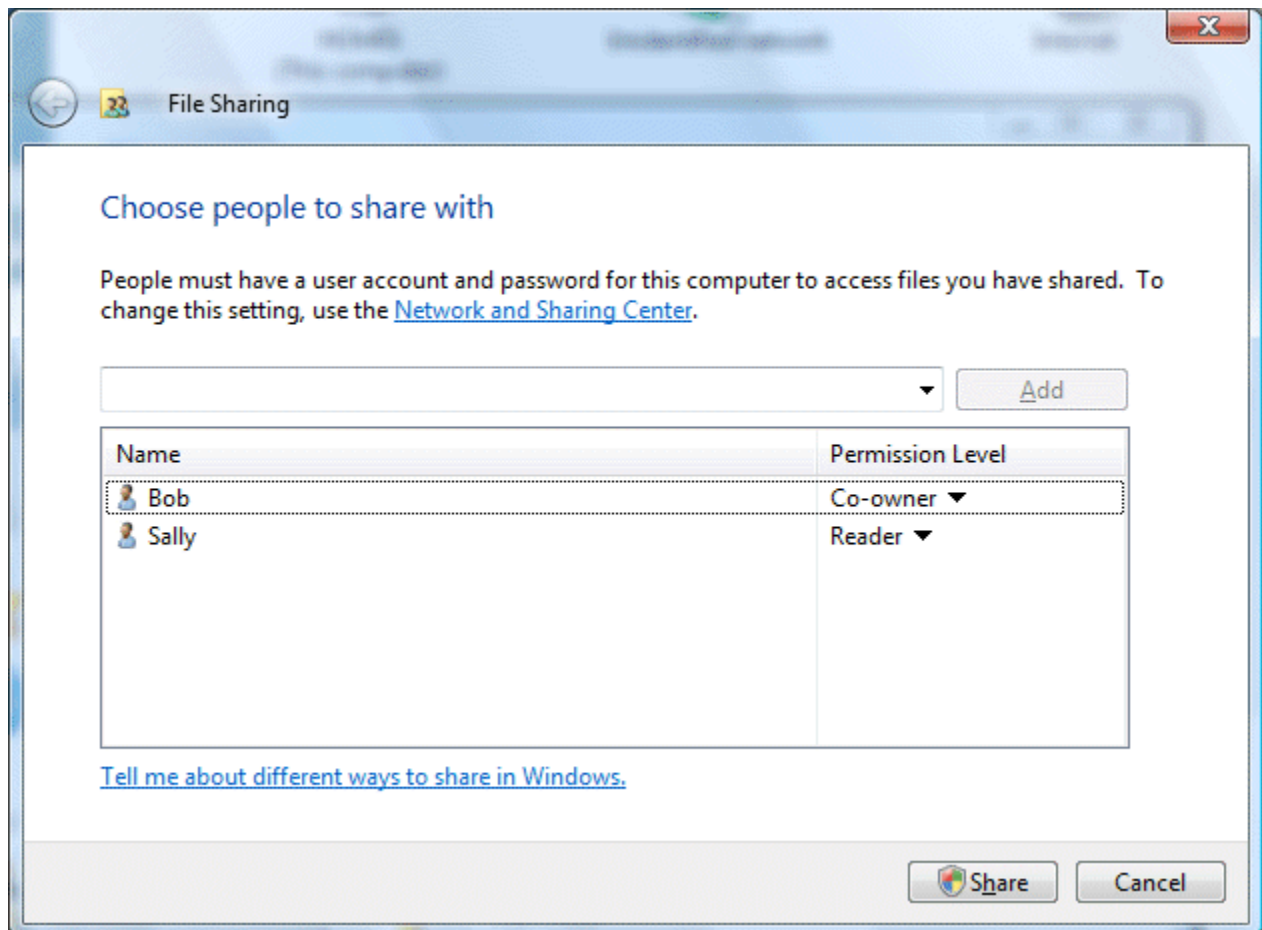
File Sharing

Choose people to share with

People must have a user account and password for this computer to access files you have shared. To change this setting, use the Network and Sharing Center.

Add

| Name | Permission Level |
|---|---|
| Bob | Co-owner |
| Sally | Reader |

Tell me about different ways to share in Windows.

Share Cancel